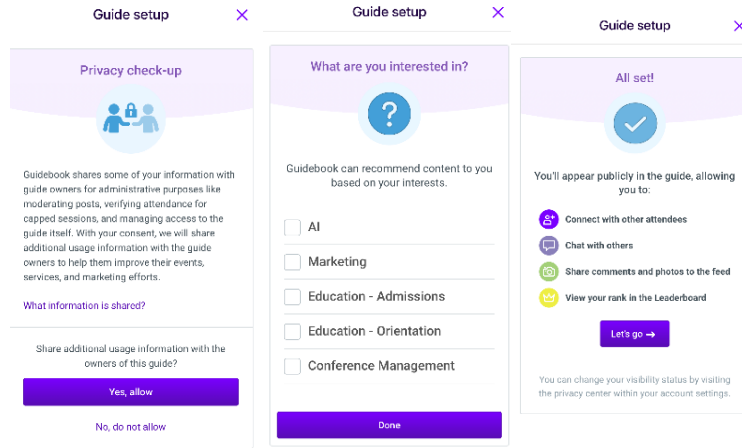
Guide setup

Privacy check-up

Guidebook shares some of your information with guide owners for administrative purposes like moderating posts, verifying attendance for capped sessions, and managing access to the guide itself. With your consent, we will share additional usage information with the guide owners to help them improve their events, services, and marketing efforts.

What information is shared?

Share additional usage information with the owners of this guide?

Yes, allow

No, do not allow

Guide setup

What are you interested in?

Guidebook can recommend content to you based on your interests.

AI

Marketing

Education - Admissions

Education - Orientation

Conference Management

Done

Guide setup

All set!

You'll appear publicly in the guide, allowing you to:

Connect with other attendees

Chat with others

Share comments and photos to the feed

View your rank in the Leaderboard

Let's go →

You can change your visibility status by visiting the privacy center within your account settings.